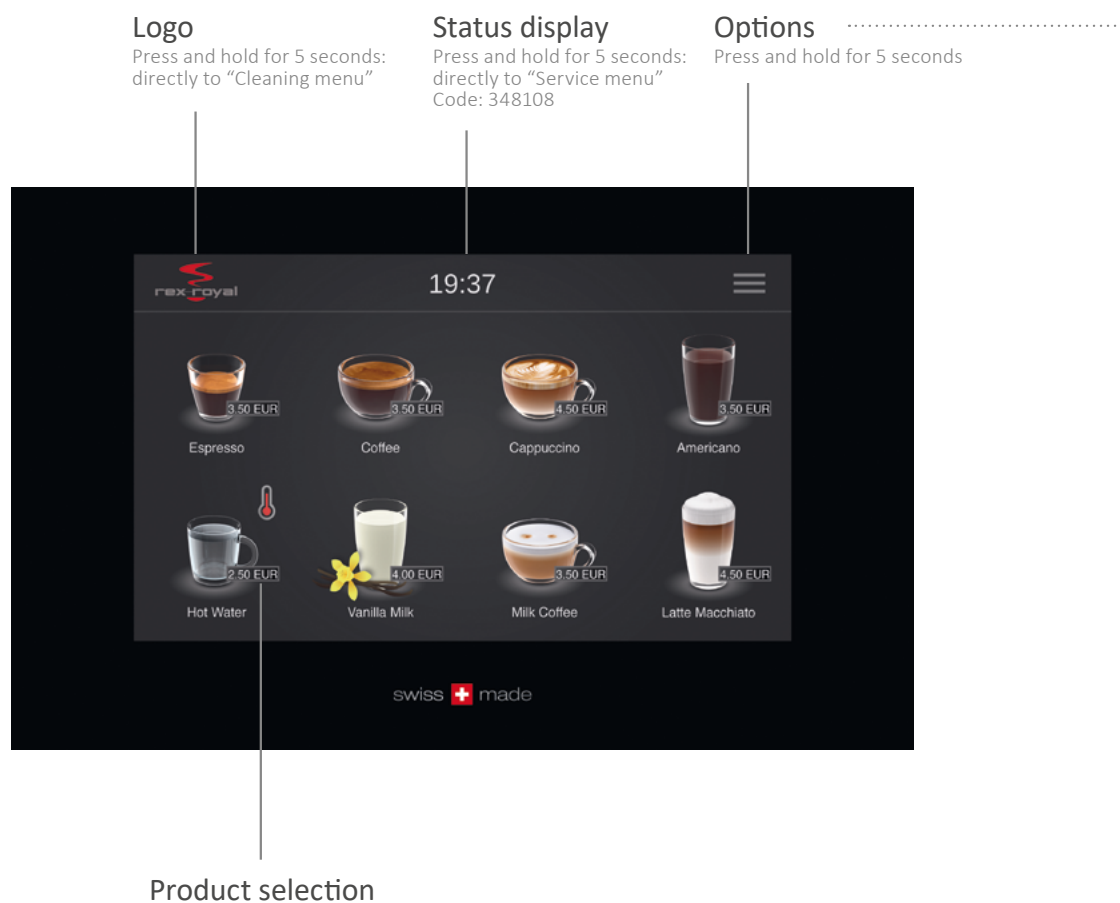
Logo
Press and hold for 5 seconds: directly to “Cleaning menu”

Status display
Press and hold for 5 seconds: directly to “Service menu” Code: 348108

Options
Press and hold for 5 seconds

rex-royal

19:37

3.50 EUR
Espresso

3.50 EUR
Coffee

4.50 EUR
Cappuccino

3.50 EUR
Americano

2.50 EUR
Hot Water

4.00 EUR
Vanilla Milk

3.50 EUR
Milk Coffee

4.50 EUR
Latte Macchiato

swiss made

Product selection